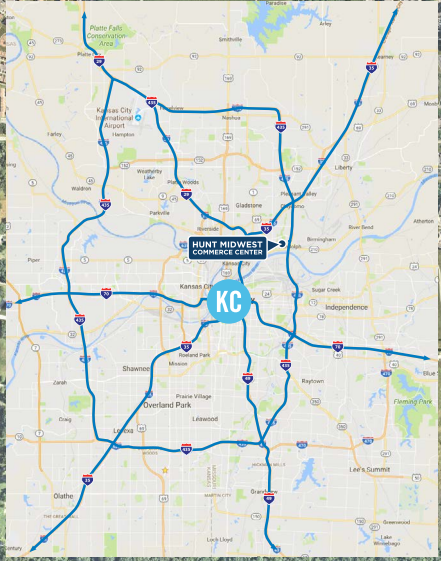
Paradise
Platte Falls Conservation Area
Platte
Smithville
Arley
Kearney
Kansas City International Airport
Ferrelview
Nashua
Hampton
Liberty
Farley
Weatherby Lake
Platte Woods
Gladstone
Pleasant Valley
Waldron
Parkville
Riverside
Claycomo
River Bend
HUNT MIDWEST COMMERCE CENTER
Randolph
Birmingham
Piper
Kansas City
KC
Sugar Creek
Independence
Roeland Park
Mission
Shawnee
Raytown
Zarah
Prairie Village
Overland Park
Leawood
Blue
Fleming Park
Craig
Lenexa
Lee's Summit
Olathe
Grandview
Martin City
Greenwood
Lake Winnebago
Loch Lloyd
Century